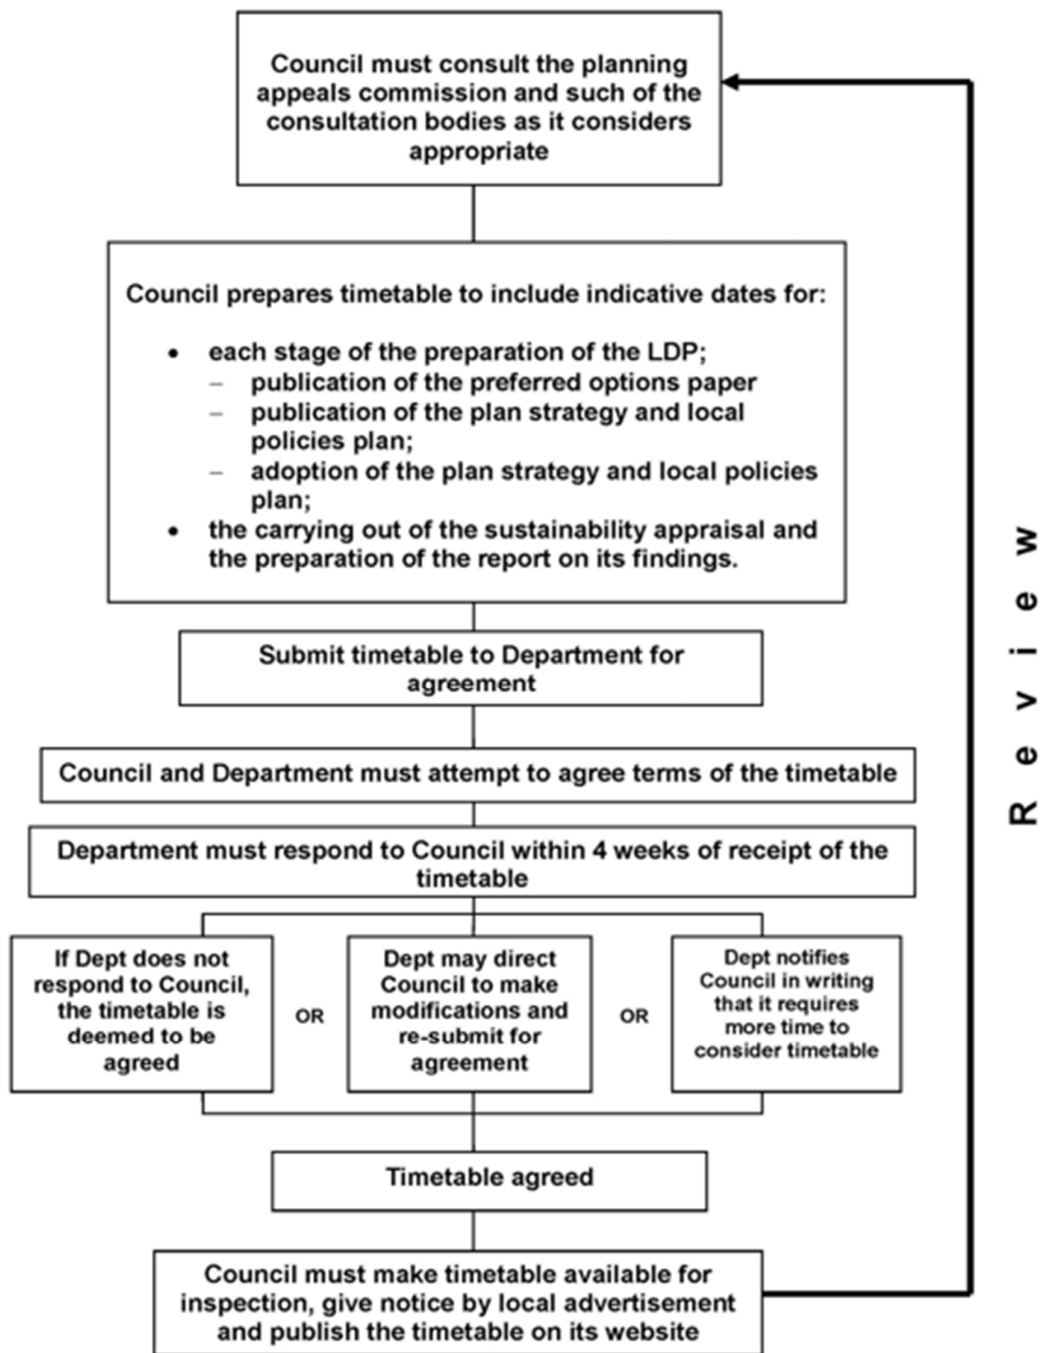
Council must consult the planning appeals commission and such of the consultation bodies as it considers appropriate

Council prepares timetable to include indicative dates for:

• each stage of the preparation of the LDP;
– publication of the preferred options paper
– publication of the plan strategy and local policies plan;
– adoption of the plan strategy and local policies plan;
• the carrying out of the sustainability appraisal and the preparation of the report on its findings.

Submit timetable to Department for agreement

Council and Department must attempt to agree terms of the timetable

Department must respond to Council within 4 weeks of receipt of the timetable

If Dept does not respond to Council, the timetable is deemed to be agreed

OR

Dept may direct Council to make modifications and re-submit for agreement

OR

Dept notifies Council in writing that it requires more time to consider timetable

Timetable agreed

Council must make timetable available for inspection, give notice by local advertisement and publish the timetable on its website

Review